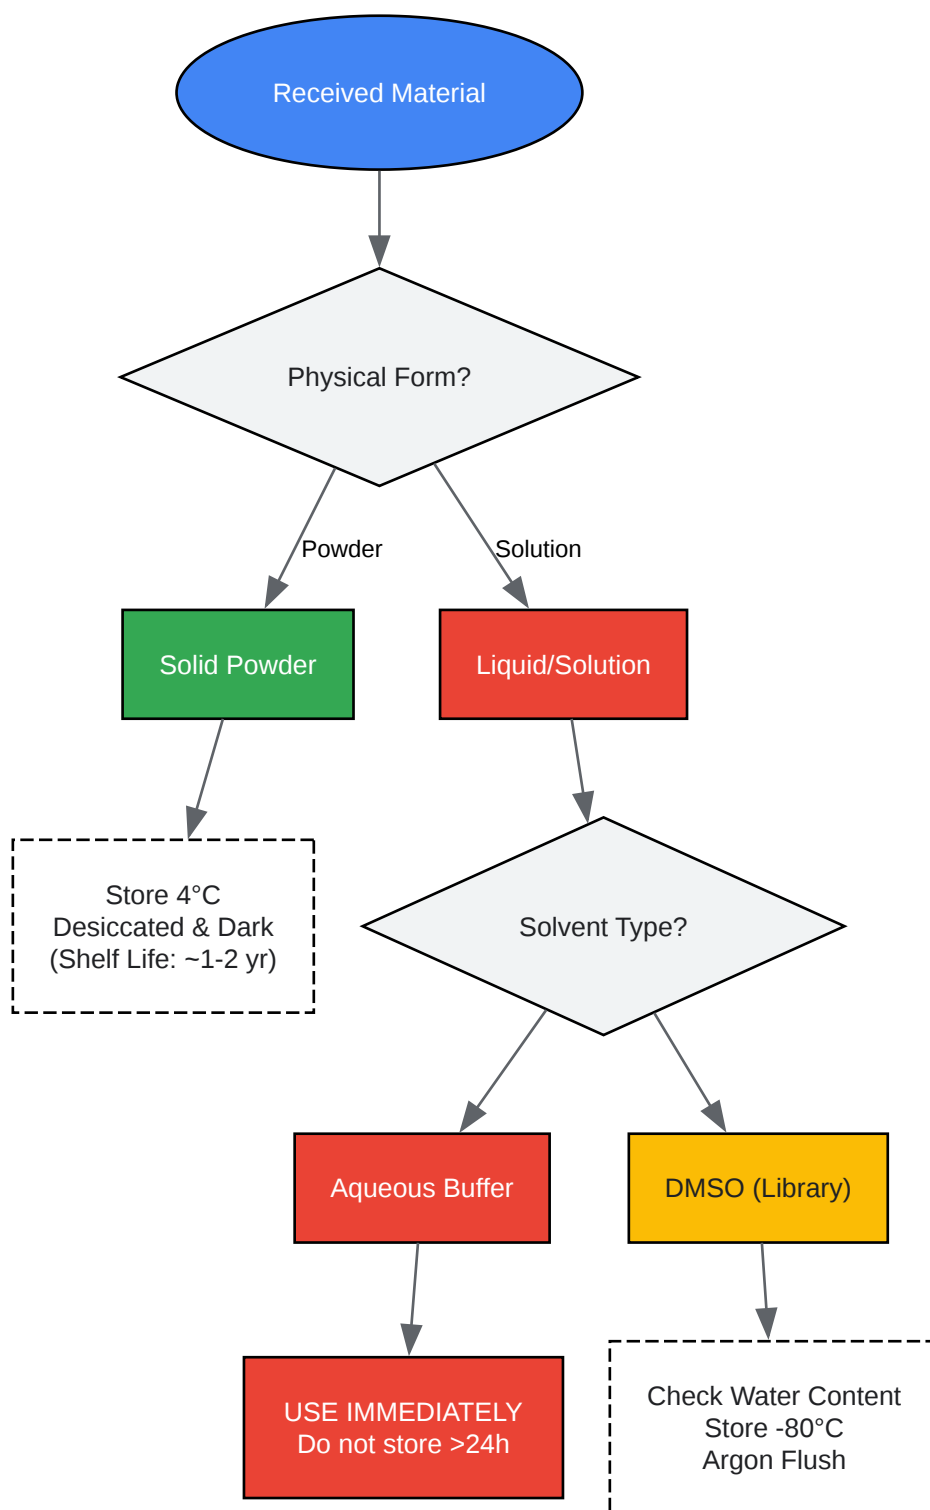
Received Material

Physical Form?

Powder

Solution

Solid Powder

Liquid/Solution

Store 4°C
Desiccated & Dark
(Shelf Life: ~1-2 yr)

Solvent Type?

Aqueous Buffer

DMSO (Library)

USE IMMEDIATELY
Do not store >24h

Check Water Content
Store -80°C
Argon Flush